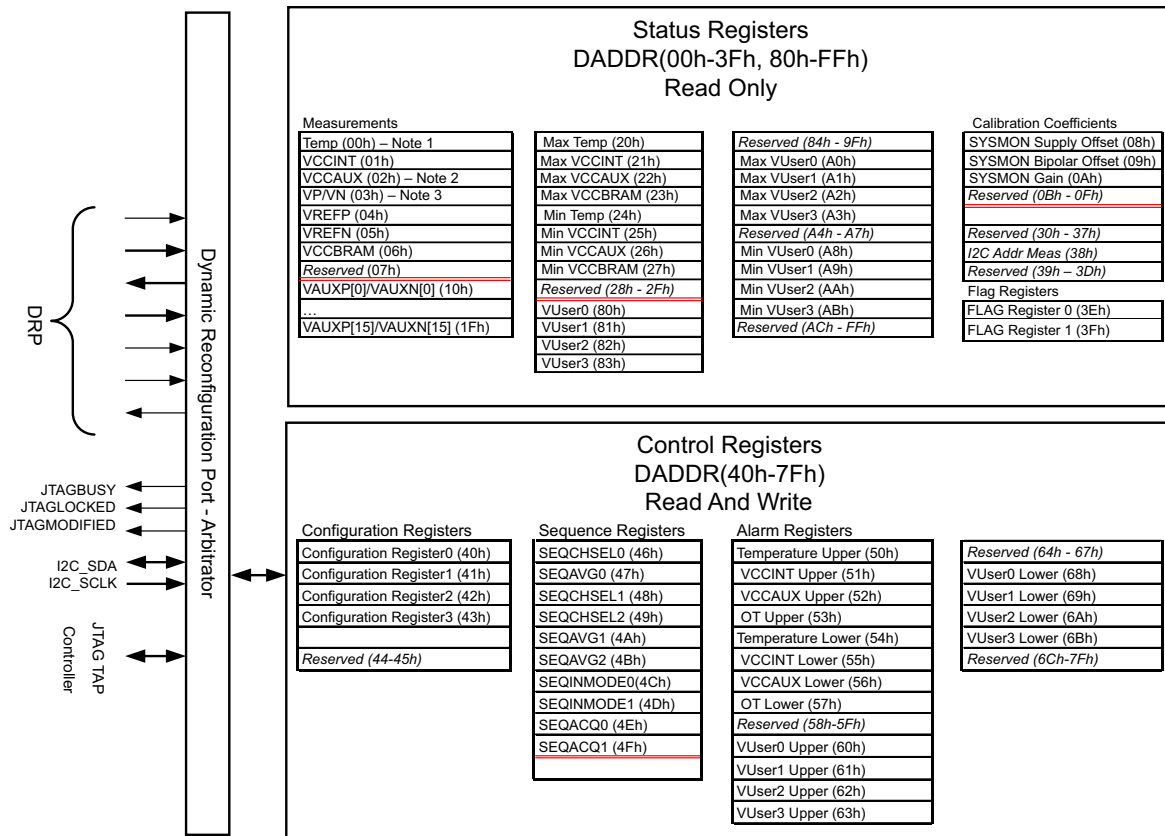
DRP

JTAGBUSY
JTAGLOCKED
JTAGMODIFIED

I2C_SDA
I2C_SCLK

JTAG TAP Controller

Dynamic Reconfiguration Port - Arbitrator

Status Registers
DADDR(00h-3Fh, 80h-FFh)
Read Only

Measurements
Temp (00h) – Note 1
VCCINT (01h)
VCCAUX (02h) – Note 2
VP/VN (03h) – Note 3
VREFP (04h)
VREFN (05h)
VCCBRAM (06h)
Reserved (07h)
VAUXP[0]/VAUXN[0] (10h)
...
VAUXP[15]/VAUXN[15] (1Fh)

Max Temp (20h)
Max VCCINT (21h)
Max VCCAUX (22h)
Max VCCBRAM (23h)
Min Temp (24h)
Min VCCINT (25h)
Min VCCAUX (26h)
Min VCCBRAM (27h)
Reserved (28h - 2Fh)
VUser0 (80h)
VUser1 (81h)
VUser2 (82h)
VUser3 (83h)

Reserved (84h - 9Fh)
Max VUser0 (A0h)
Max VUser1 (A1h)
Max VUser2 (A2h)
Max VUser3 (A3h)
Reserved (A4h - A7h)
Min VUser0 (A8h)
Min VUser1 (A9h)
Min VUser2 (AAh)
Min VUser3 (ABh)
Reserved (ACh - FFh)

Calibration Coefficients
SYSMON Supply Offset (08h)
SYSMON Bipolar Offset (09h)
SYSMON Gain (0Ah)
Reserved (0Bh - 0Fh)

Reserved (30h - 37h)
I2C Addr Meas (38h)
Reserved (39h – 3Dh)
Flag Registers
FLAG Register 0 (3Eh)
FLAG Register 1 (3Fh)

Control Registers
DADDR(40h-7Fh)
Read And Write

Configuration Registers
Configuration Register0 (40h)
Configuration Register1 (41h)
Configuration Register2 (42h)
Configuration Register3 (43h)

Reserved (44-45h)

Sequence Registers
SEQCHSEL0 (46h)
SEQAVG0 (47h)
SEQCHSEL1 (48h)
SEQCHSEL2 (49h)
SEQAVG1 (4Ah)
SEQAVG2 (4Bh)
SEQINMODE0(4Ch)
SEQINMODE1 (4Dh)
SEQACQ0 (4Eh)
SEQACQ1 (4Fh)

Alarm Registers
Temperature Upper (50h)
VCCINT Upper (51h)
VCCAUX Upper (52h)
OT Upper (53h)
Temperature Lower (54h)
VCCINT Lower (55h)
VCCAUX Lower (56h)
OT Lower (57h)
Reserved (58h-5Fh)
VUser0 Upper (60h)
VUser1 Upper (61h)
VUser2 Upper (62h)
VUser3 Upper (63h)

Reserved (64h - 67h)
VUser0 Lower (68h)
VUser1 Lower (69h)
VUser2 Lower (6Ah)
VUser3 Lower (6Bh)
Reserved (6Ch-7Fh)